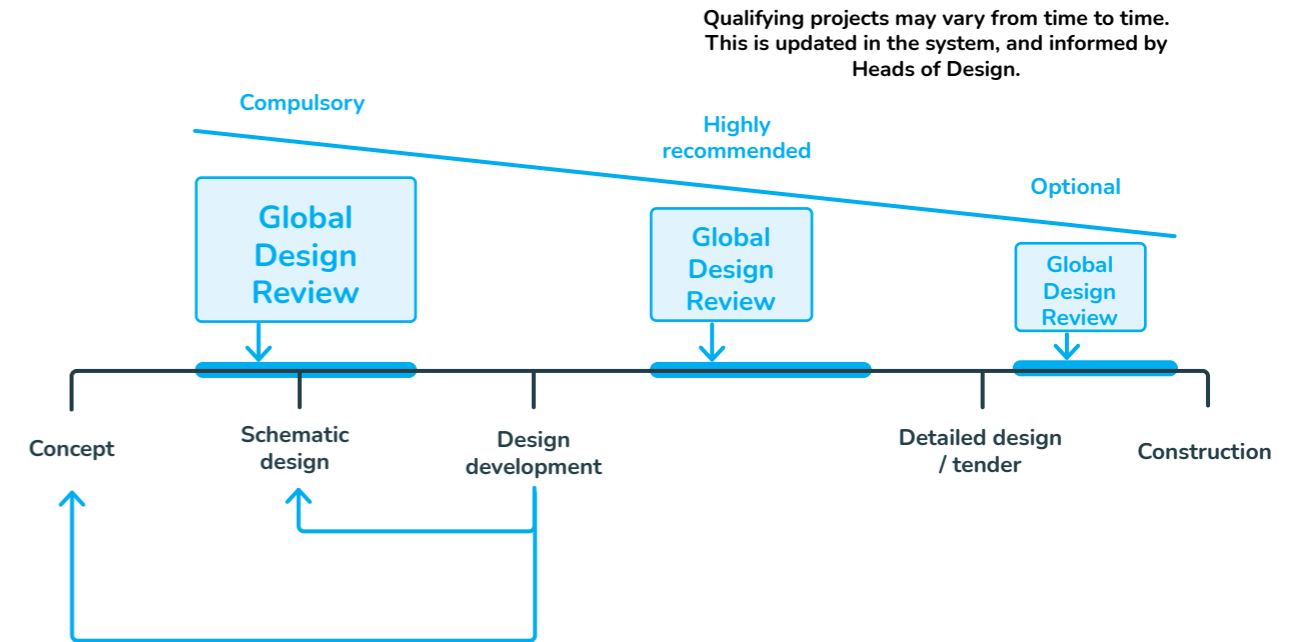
Qualifying projects may vary from time to time. This is updated in the system, and informed by Heads of Design.

Compulsory

Highly recommended

Optional

Global Design Review

Global Design Review

Global Design Review

Concept

Schematic design

Design development

Detailed design / tender

Construction